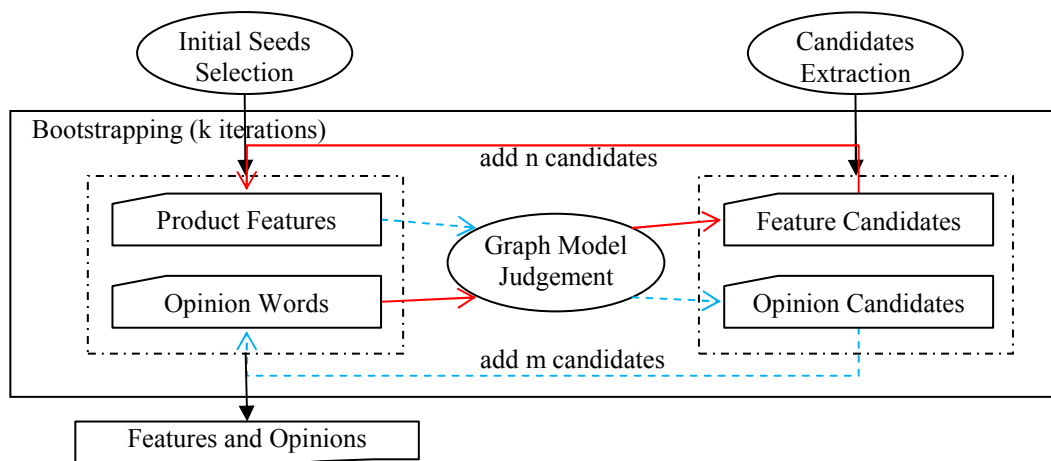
Initial Seeds Selection

Candidates Extraction

Bootstrapping (k iterations)

add n candidates

Product Features

Opinion Words

Graph Model Judgement

Feature Candidates

Opinion Candidates

add m candidates

Features and Opinions